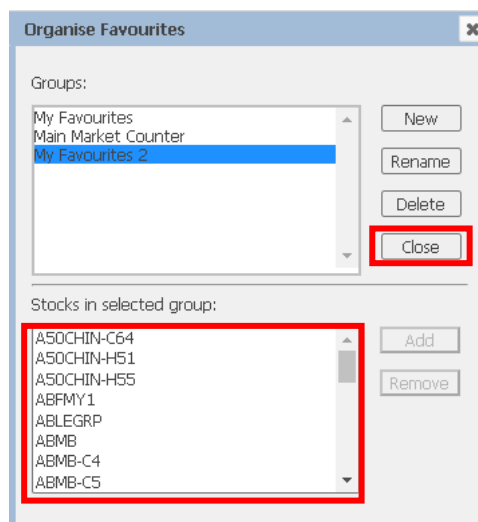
Organise Favourites

Groups:

My Favourites
Main Market Counter
My Favourites 2

New
Rename
Delete
Close

Stocks in selected group:

A50CHIN-C64
A50CHIN-H51
A50CHIN-H55
ABFMY1
ABLEGRP
ABMB
ABMB-C4
ABMB-C5

Add
Remove